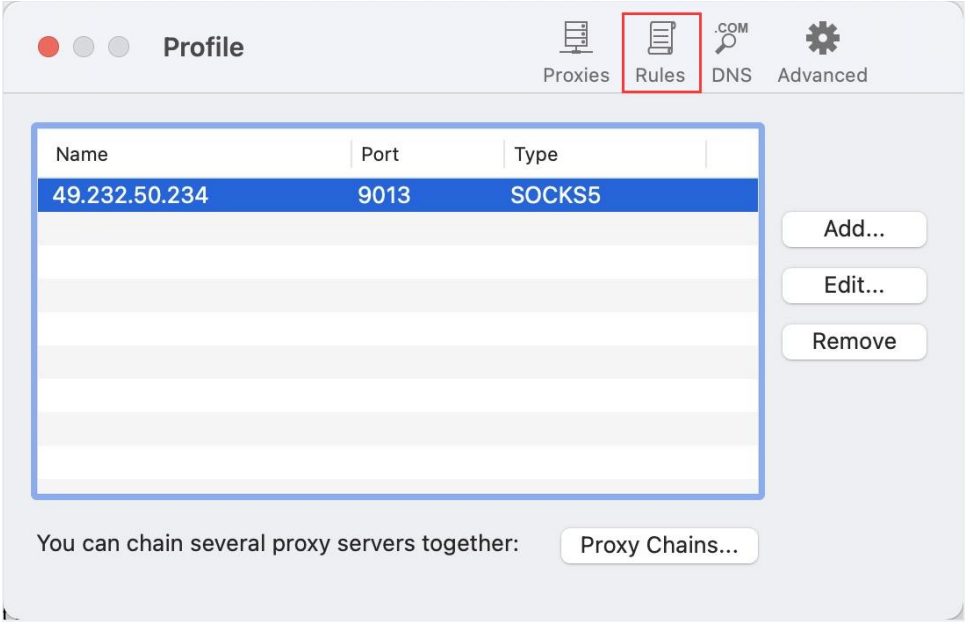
Profile

Proxies Rules .COM DNS Advanced

| Name | Port | Type |
|---|---|---|
| 49.232.50.234 | 9013 | SOCKS5 |

Add...

Edit...

Remove

You can chain several proxy servers together:

Proxy Chains...